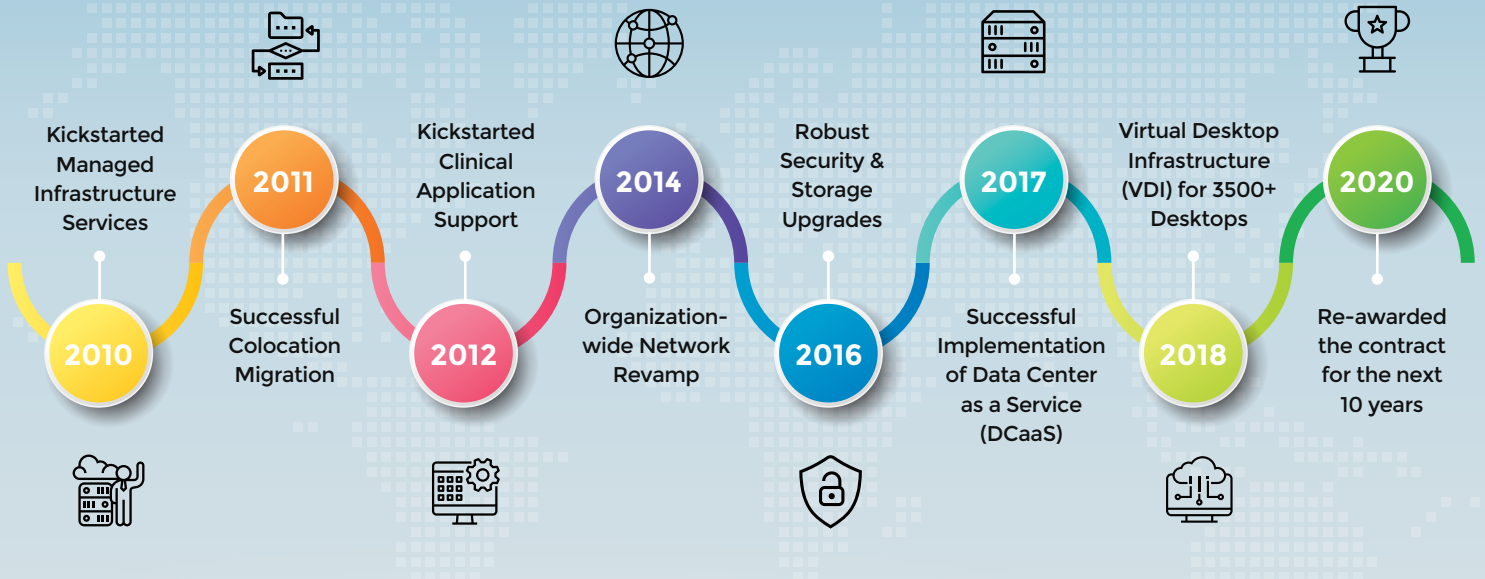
Kickstarted Managed Infrastructure Services

2010

2011

Successful Colocation Migration

Kickstarted Clinical Application Support

2012

2014

Organization-wide Network Revamp

Robust Security & Storage Upgrades

2016

2017

Successful Implementation of Data Center as a Service (DCaaS)

Virtual Desktop Infrastructure (VDI) for 3500+ Desktops

2018

2020

Re-awarded the contract for the next 10 years